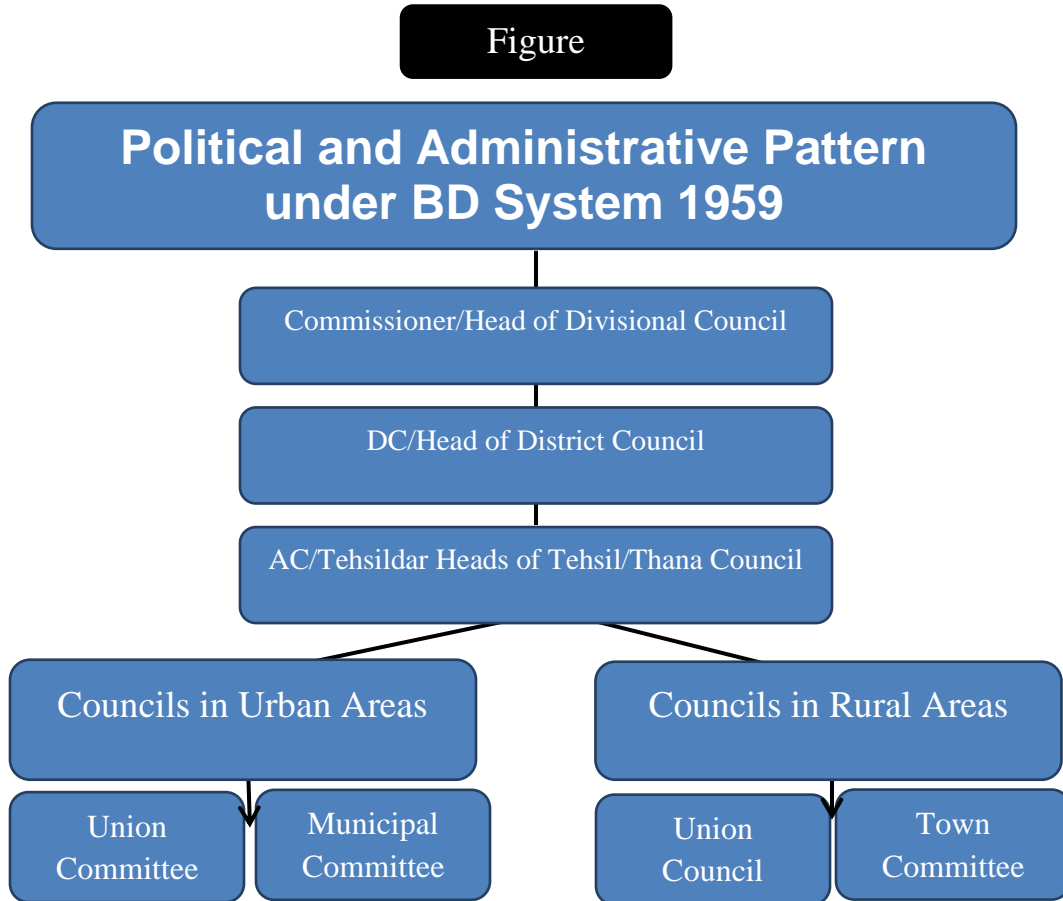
Figure

Political and Administrative Pattern under BD System 1959

Commissioner/Head of Divisional Council

DC/Head of District Council

AC/Tehsildar Heads of Tehsil/Thana Council

Councils in Urban Areas

Councils in Rural Areas

Union Committee

Municipal Committee

Union Council

Town Committee